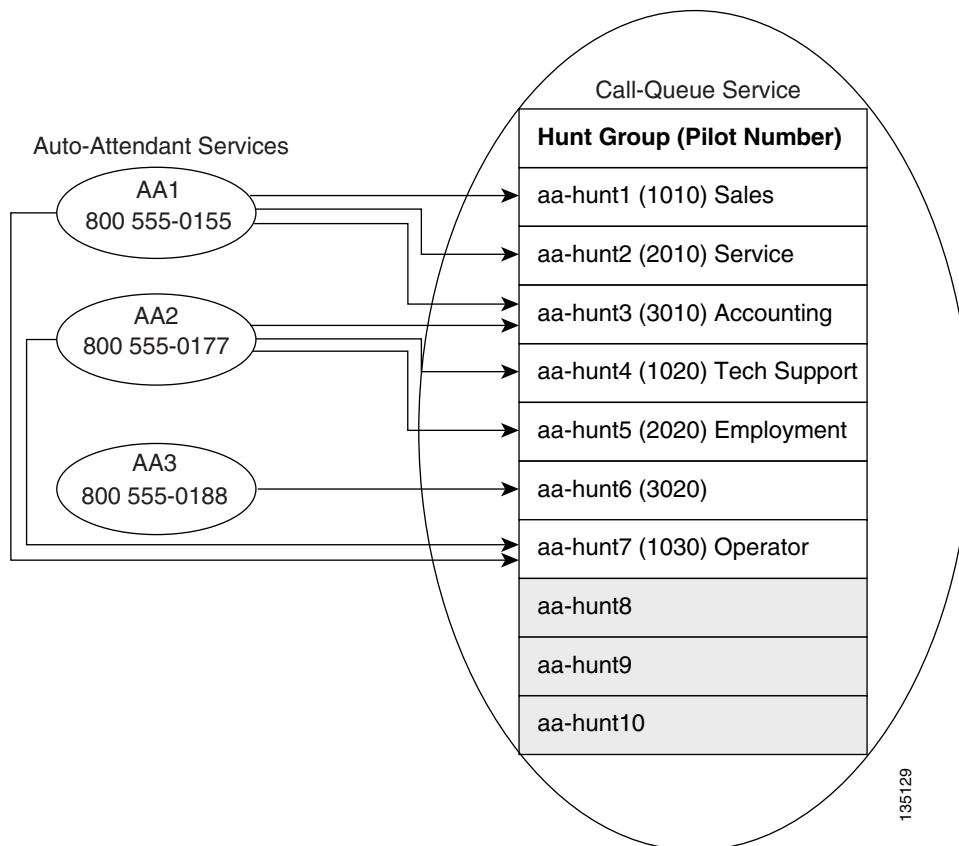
Auto-Attendant Services

AA1
800 555-0155

AA2
800 555-0177

AA3
800 555-0188

Call-Queue Service

| Hunt Group (Pilot Number) |
|---|
| aa-hunt1 (1010) Sales |
| aa-hunt2 (2010) Service |
| aa-hunt3 (3010) Accounting |
| aa-hunt4 (1020) Tech Support |
| aa-hunt5 (2020) Employment |
| aa-hunt6 (3020) |
| aa-hunt7 (1030) Operator |
| aa-hunt8 |
| aa-hunt9 |
| aa-hunt10 |

135129